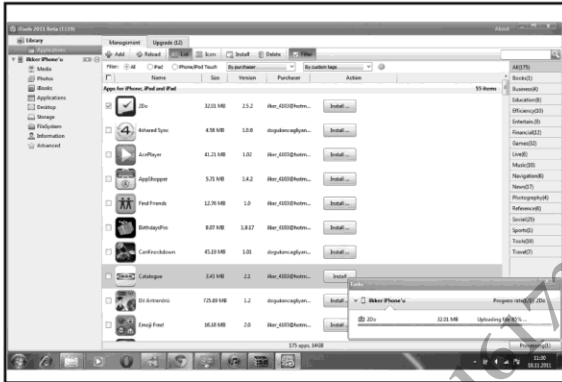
iTools 2011 Beta (1119)

About

Library

Applications

Ilker iPhone's

Media

Photos

iBooks

Applications

Desktop

Storage

FileSystem

Information

Advanced

Management

Upgrade (12)

Add

Reload

List

Icon

Install

Delete

Filter

Filter: All iPad iPhone/iPod Touch

By purchaser

By custom tags

Apps for iPhone, iPad and iPad

55 items

| | Name | Size | Version | Purchaser | Action |
|---|---|---|---|---|---|
| | 2Do | 32.01 MB | 2.5.2 | ilker_6103@hotm... | Install ... |
| | 4shared Sync | 4.58 MB | 1.0.8 | dogukancagliyan... | Install ... |
| | AcePlayer | 41.21 MB | 1.02 | ilker_6103@hotm... | Install ... |
| | AppShopper | 5.71 MB | 1.4.2 | ilker_6103@hotm... | Install ... |
| | Find Friends | 12.76 MB | 1.0 | ilker_6103@hotm... | Install ... |
| | BirthdaysPro | 8.07 MB | 1.8.17 | ilker_6103@hotm... | Install ... |
| | CanKnockdown | 45.10 MB | 1.01 | dogukancagliyan... | Install ... |
| | Catalogue | 3.41 MB | 2.1 | ilker_6103@hotm... | Install |
| | Dil Antrenör | 725.89 MB | 1.2 | dogukancagliyan... | Install ... |
| | Emoji Free! | 16.18 MB | 2.0 | ilker_6103@hotm... | Install ... |

175 apps, 3.4GB

All(175)

Books(1)

Business(4)

Education(8)

Efficiency(23)

Entertain.(8)

Financial(12)

Games(52)

Live(8)

Music(10)

Navigation(4)

News(17)

Photography(4)

Reference(8)

Social(25)

Sports(10)

Tools(39)

Travel(7)

Tasks

Ilker iPhone's

Progress rate(1/1) 2Do

2Do

32.01 MB

Uploading file 45% ...

Processing(1)

11:30

18.11.2011